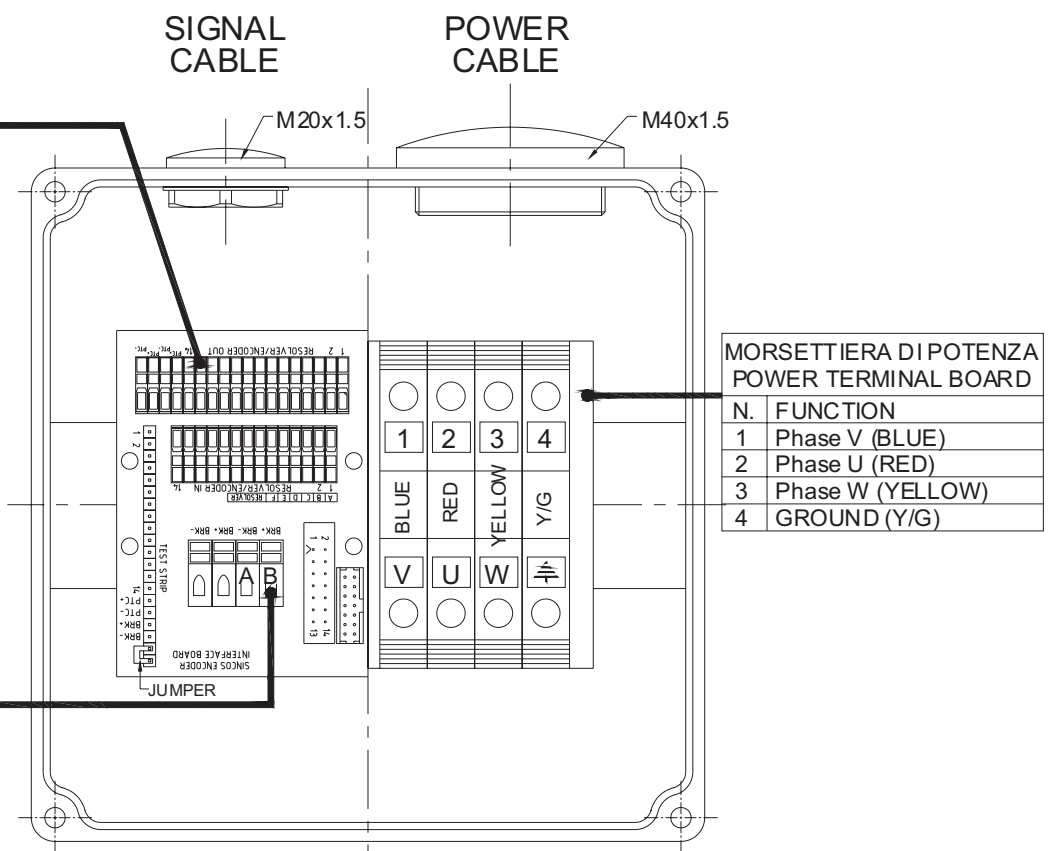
SIGNAL CABLE

POWER CABLE

M20x1.5

M40x1.5

PTC- PTC+ 14 PTC+ PTC- RESOLVER/ENCODER OUT 1 2

RESOLVER/ENCODER IN 14 1 2

A B C D E F RESOLVER

1 2

BRK+ BRK- BRK+ BRK-

2 1 14 13

TEST STRIP

14 PTC- PTC+ BRK+ BRK-

A B

SINCOS ENCODER INTERFACE BOARD

JUMPER

1 2 3 4

BLUE RED YELLOW Y/G

V U W

| MORSETTIERA DI POTENZA POWER TERMINAL BOARD | |
|---|---|
| N. | FUNCTION |
| 1 | Phase V (BLUE) |
| 2 | Phase U (RED) |
| 3 | Phase W (YELLOW) |
| 4 | GROUND (Y/G) |